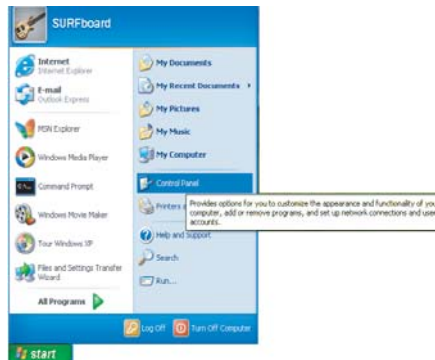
SURFboard

Internet
Internet Explorer

E-mail
Outlook Express

MSN Explorer

Windows Media Player

Command Prompt

Windows Movie Maker

Tour Windows XP

Files and Settings Transfer Wizard

All Programs

My Documents

My Recent Documents

My Pictures

My Music

My Computer

Control Panel

Printers a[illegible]

Provides options for you to customize the appearance and functionality of you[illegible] computer, add or remove programs, and set up network connections and use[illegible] accounts.

Help and Support

Search

Run...

Log Off

Turn Off Computer

start